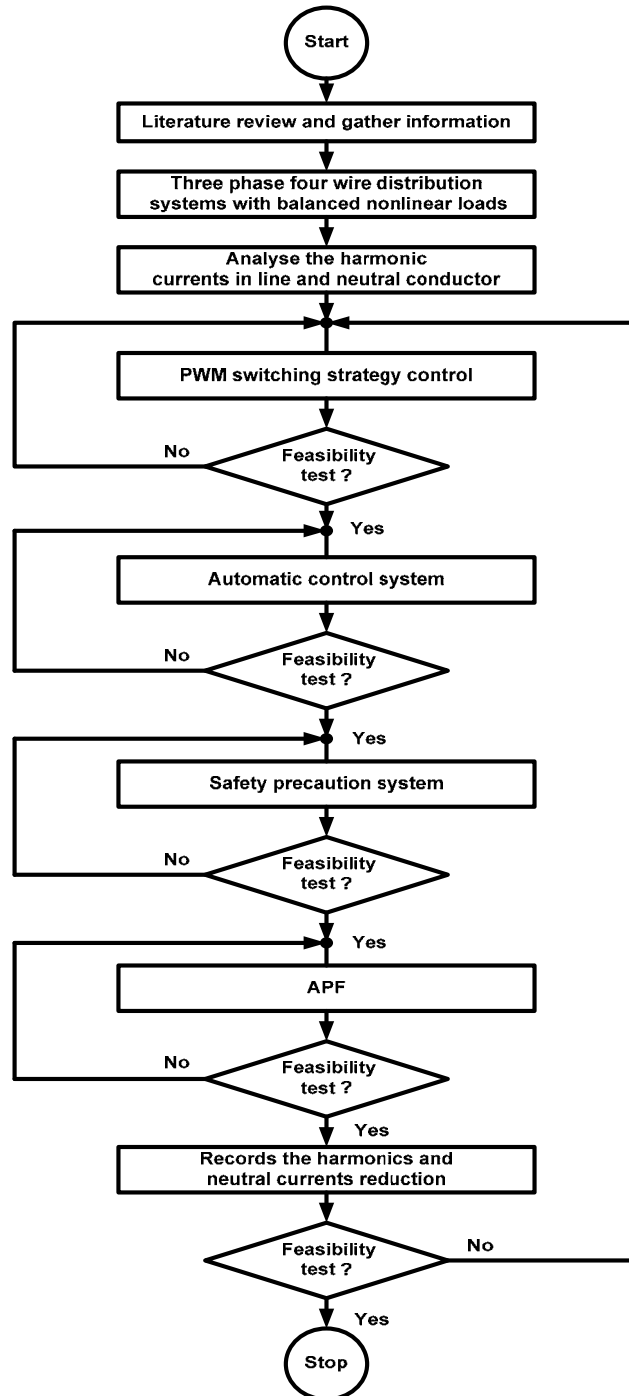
Start

Literature review and gather information

Three phase four wire distribution systems with balanced nonlinear loads

Analyse the harmonic currents in line and neutral conductor

PWM switching strategy control

No

Feasibility test ?

Yes

Automatic control system

No

Feasibility test ?

Yes

Safety precaution system

No

Feasibility test ?

Yes

APF

No

Feasibility test ?

Yes

Records the harmonics and neutral currents reduction

Feasibility test ?

No

Yes

Stop